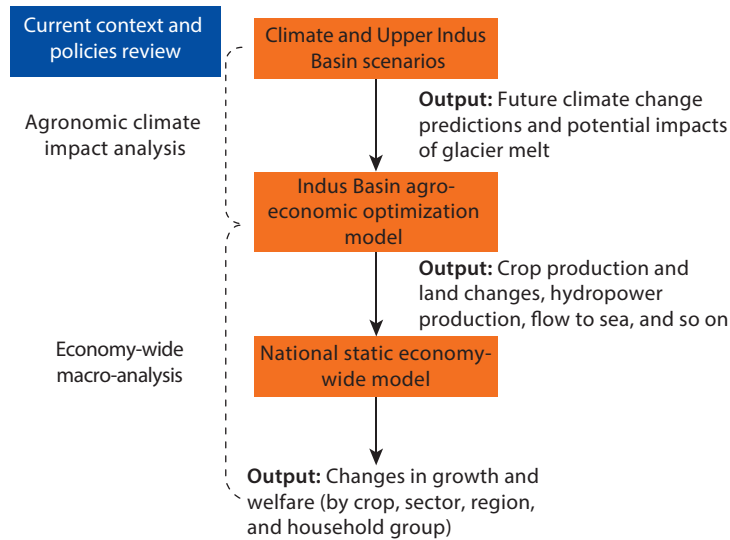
Current context and policies review

Climate and Upper Indus Basin scenarios

Agronomic climate impact analysis

**Output:** Future climate change predictions and potential impacts of glacier melt

Indus Basin agro-economic optimization model

**Output:** Crop production and land changes, hydropower production, flow to sea, and so on

Economy-wide macro-analysis

National static economy-wide model

**Output:** Changes in growth and welfare (by crop, sector, region, and household group)